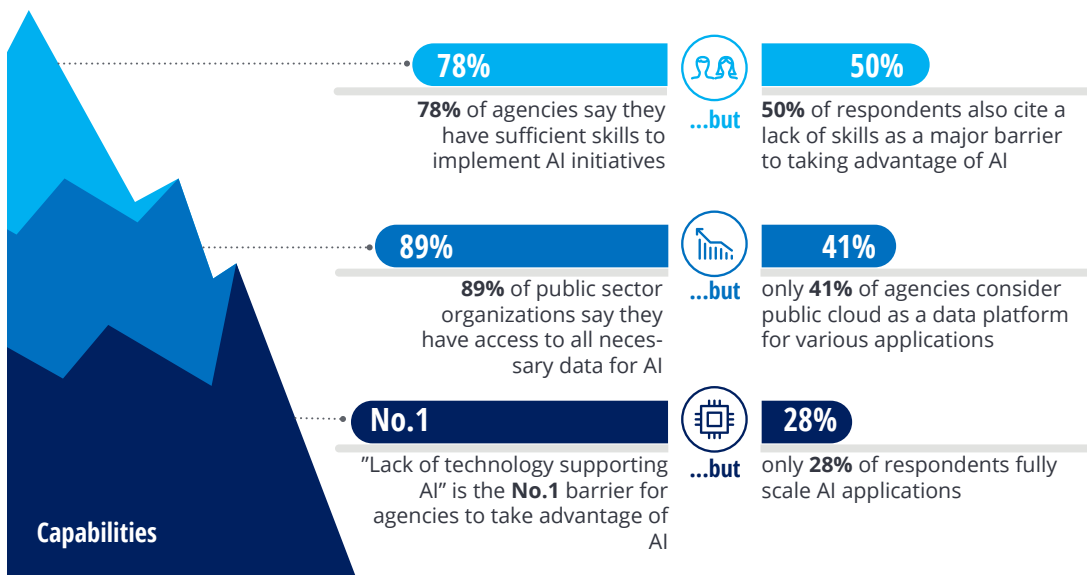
78%

78% of agencies say they have sufficient skills to implement AI initiatives

...but

50%

50% of respondents also cite a lack of skills as a major barrier to taking advantage of AI

89%

89% of public sector organizations say they have access to all necessary data for AI

...but

41%

only 41% of agencies consider public cloud as a data platform for various applications

No.1

"Lack of technology supporting AI" is the No.1 barrier for agencies to take advantage of AI

...but

28%

only 28% of respondents fully scale AI applications

Capabilities